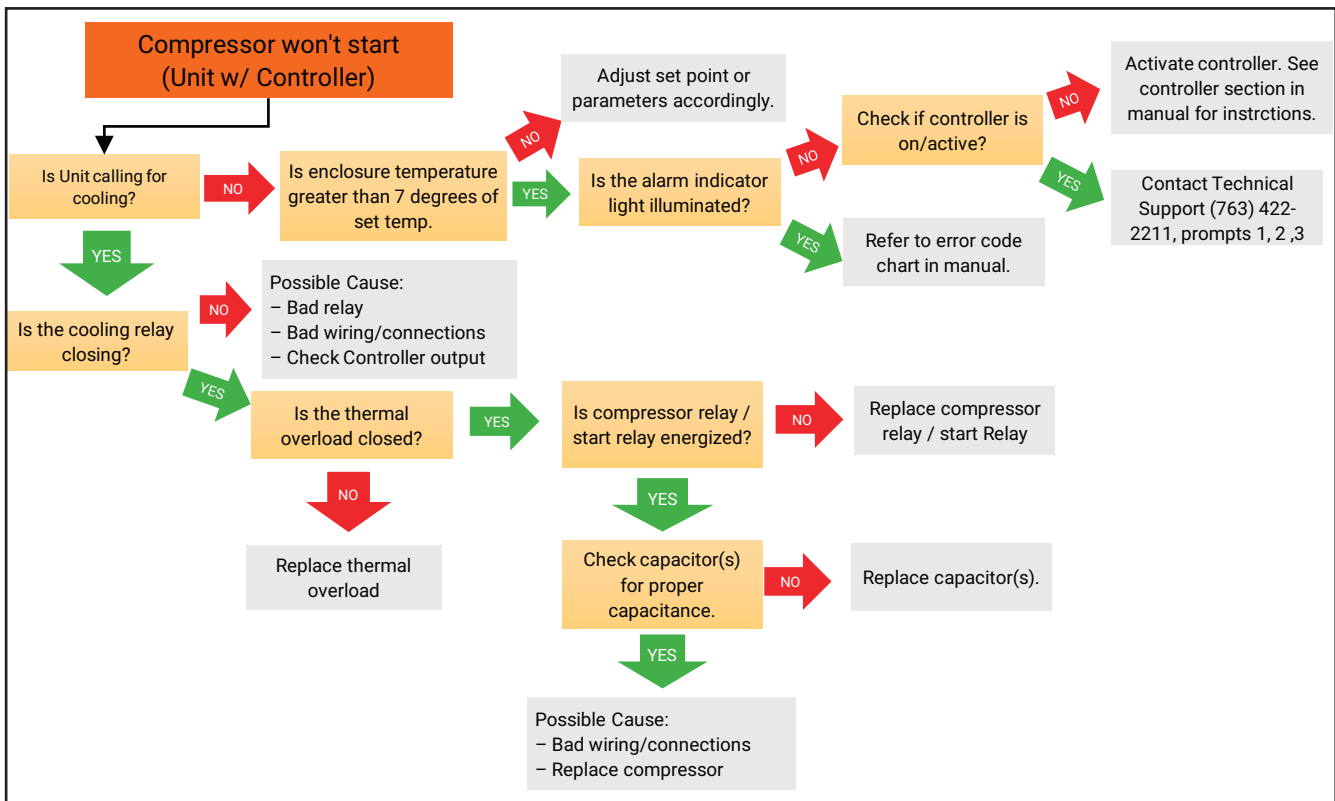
Compressor won't start
(Unit w/ Controller)

Is Unit calling for cooling?

NO

Is enclosure temperature greater than 7 degrees of set temp.

NO

Adjust set point or parameters accordingly.

YES

Is the alarm indicator light illuminated?

NO

Check if controller is on/active?

NO

Activate controller. See controller section in manual for instrctions.

YES

Contact Technical Support (763) 422-2211, prompts 1, 2 ,3

YES

Refer to error code chart in manual.

YES

Is the cooling relay closing?

NO

Possible Cause:
– Bad relay
– Bad wiring/connections
– Check Controller output

YES

Is the thermal overload closed?

NO

Replace thermal overload

YES

Is compressor relay / start relay energized?

NO

Replace compressor relay / start Relay

YES

Check capacitor(s) for proper capacitance.

NO

Replace capacitor(s).

YES

Possible Cause:
– Bad wiring/connections
– Replace compressor